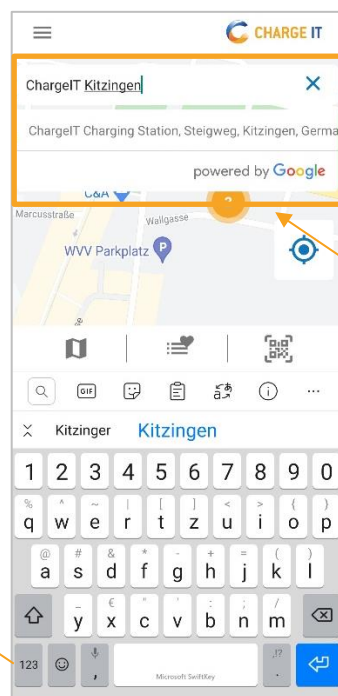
CHARGE IT

ChargeIT Kitzingen

ChargeIT Charging Station, Steigweg, Kitzingen, Germa

powered by Google

C&A

Marcusstraße

Wallgasse

WVV Parkplatz

2

GIF

Kitzinger Kitzingen

1 2 3 4 5 6 7 8 9 0

q w e r t z u i o p

a s d f g h j k l

y x c v b n m

123

Microsoft SwiftKey